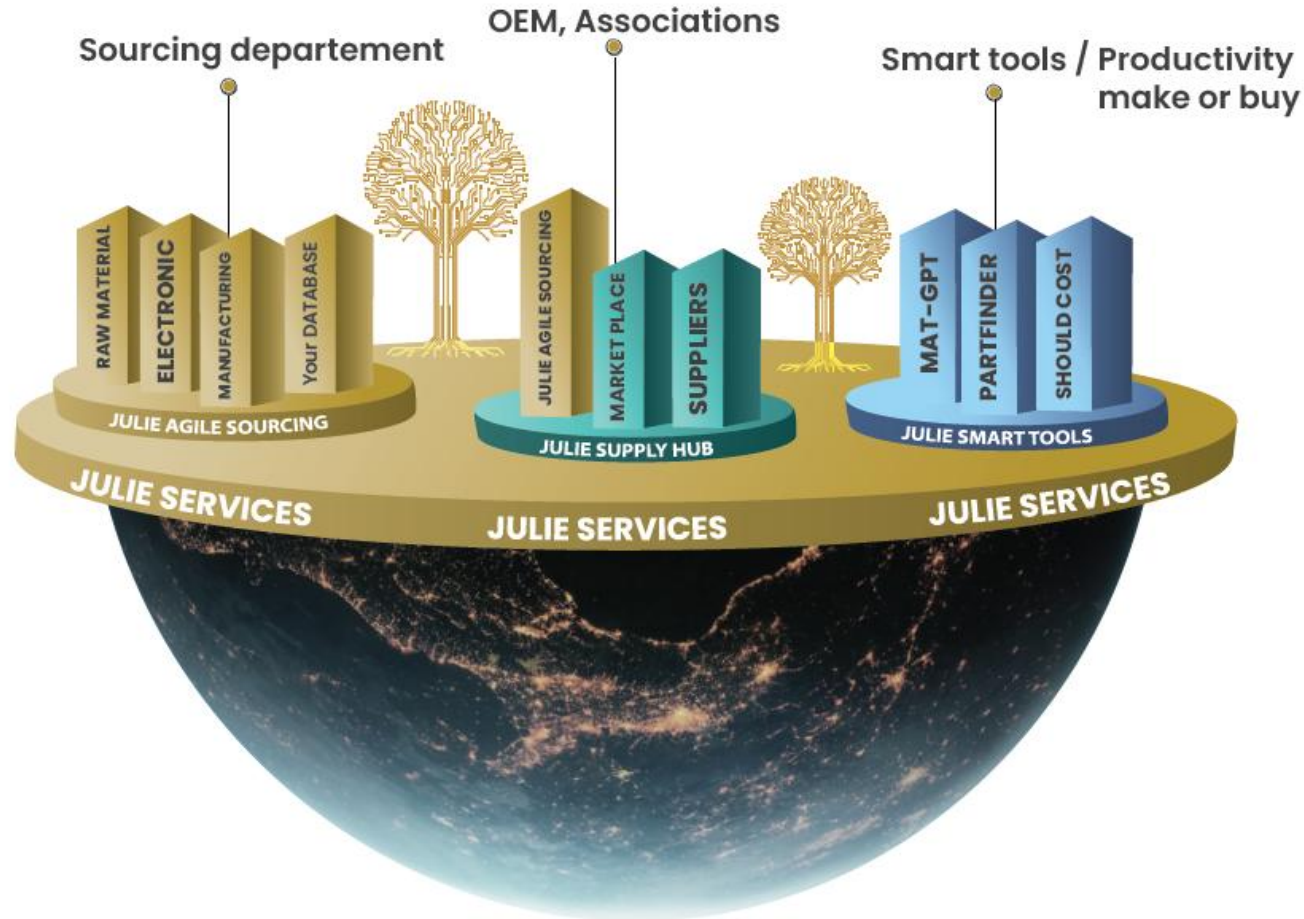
OEM, Associations

Sourcing departement

Smart tools / Productivity make or buy

RAW MATERIAL
ELECTRONIC
MANUFACTURING
Your DATABASE
JULIE AGILE SOURCING

JULIE AGILE SOURCING
MARKET PLACE
SUPPLIERS
JULIE SUPPLY HUB

MAT-GPT
PARTFINDER
SHOULD COST
JULIE SMART TOOLS

JULIE SERVICES
JULIE SERVICES
JULIE SERVICES